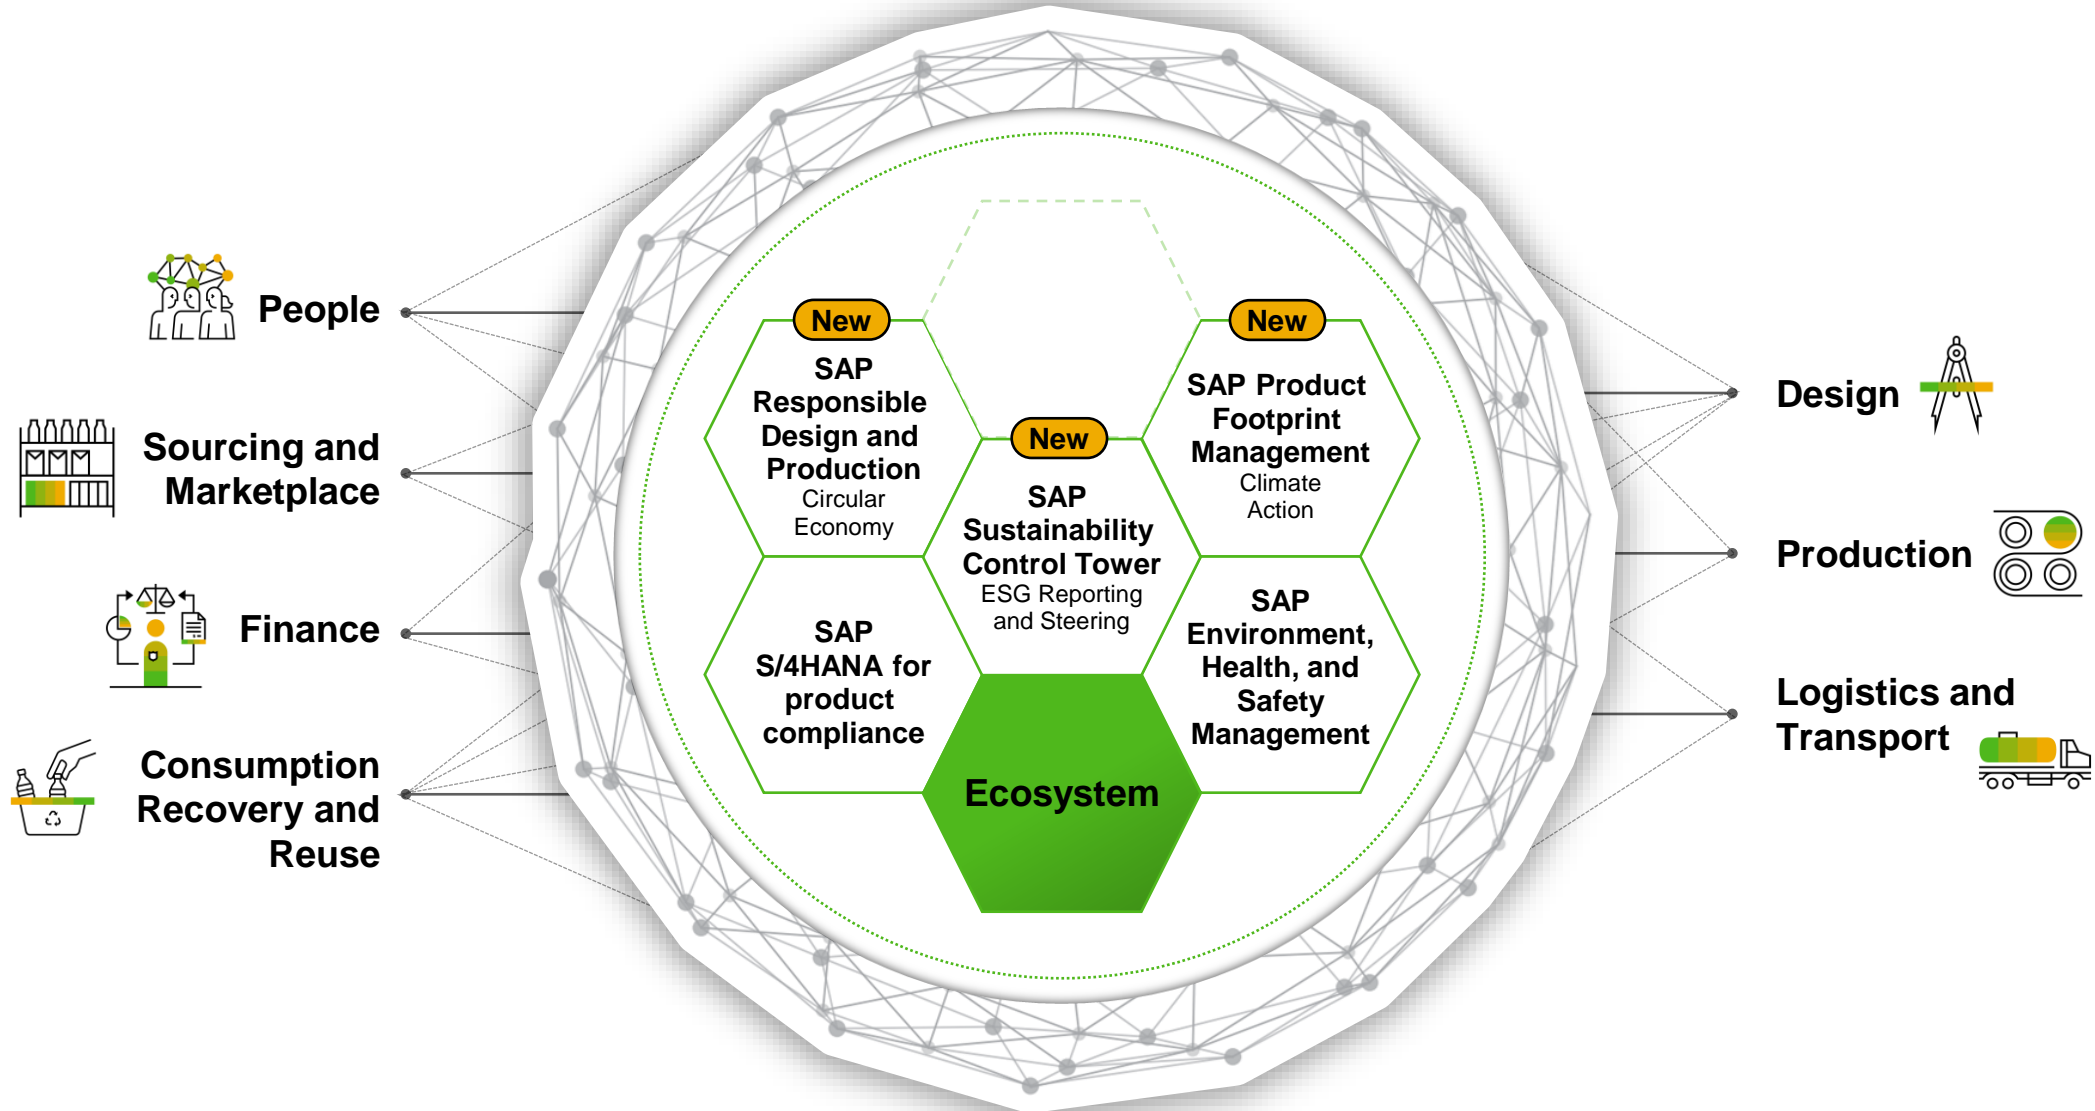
People

Sourcing and Marketplace

Finance

Consumption Recovery and Reuse

New

SAP Responsible Design and Production

Circular Economy

New

SAP Sustainability Control Tower

ESG Reporting and Steering

New

SAP Product Footprint Management

Climate Action

SAP S/4HANA for product compliance

Ecosystem

SAP Environment, Health, and Safety Management

Design

Production

Logistics and Transport